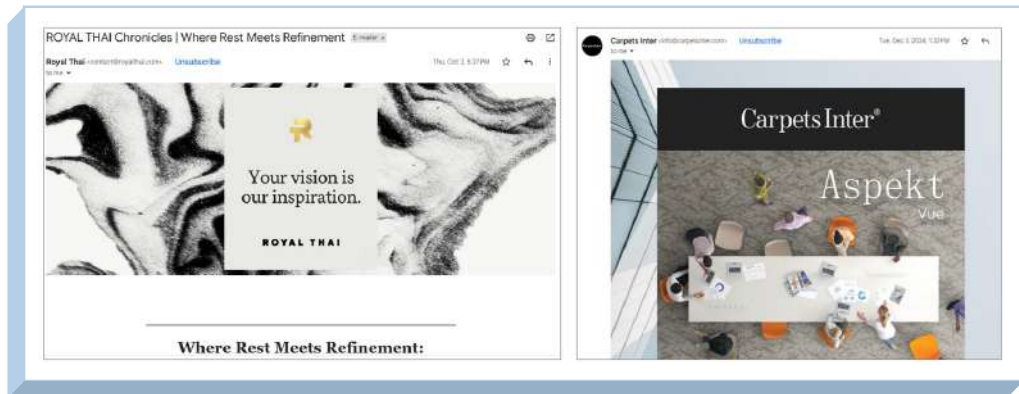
ROYAL THAI Chronicles | Where Rest Meets Refinement

Royal Thai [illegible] Unsubscribe

to me

Thu, Oct 3, 5:37 PM

Your vision is our inspiration.

ROYAL THAI

Where Rest Meets Refinement:

Carpets Inter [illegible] Unsubscribe

to me

Tue, Dec 3, 2024, 1:33 PM

Carpets Inter®

Aspekt

Vue